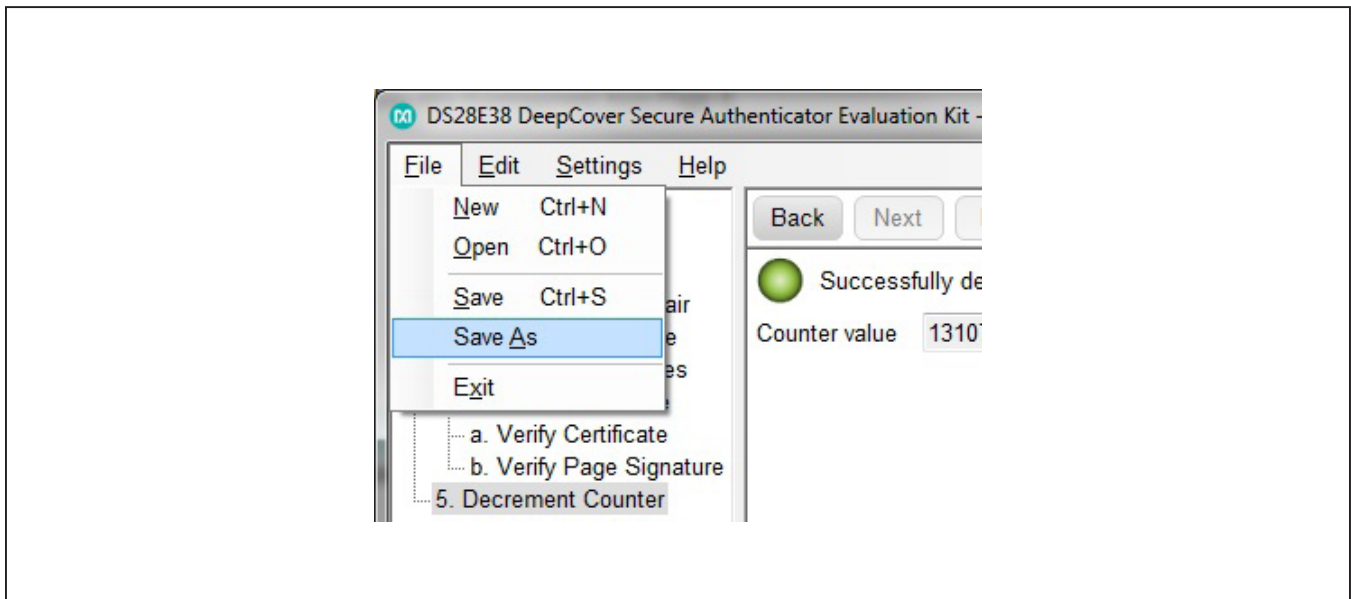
DS28E38 DeepCover Secure Authenticator Evaluation Kit -

File Edit Settings Help

New Ctrl+N
Open Ctrl+O
Save Ctrl+S
Save As
Exit

air
e
es
e

a. Verify Certificate
b. Verify Page Signature
5. Decrement Counter

Back Next

Successfully de

Counter value 1310